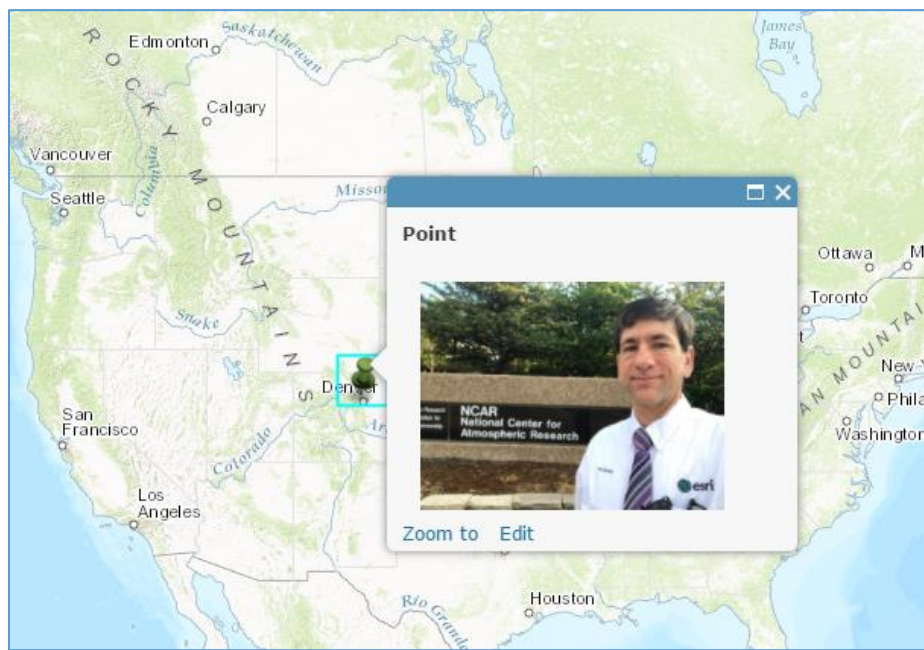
James Bay

Edmonton

Saskatchewan

ROCKY MOUNTAINS

Calgary

Vancouver

Columbia

Seattle

Missou

Snake

Denver

Ar

San Francisco

Colorado

Los Angeles

Point

NCAR
National Center for
Atmospheric Research

esri

Zoom to   Edit

Ottawa

M

Toronto

MOUNTAI

New

Phila

Washington

Houston

Rio Grande